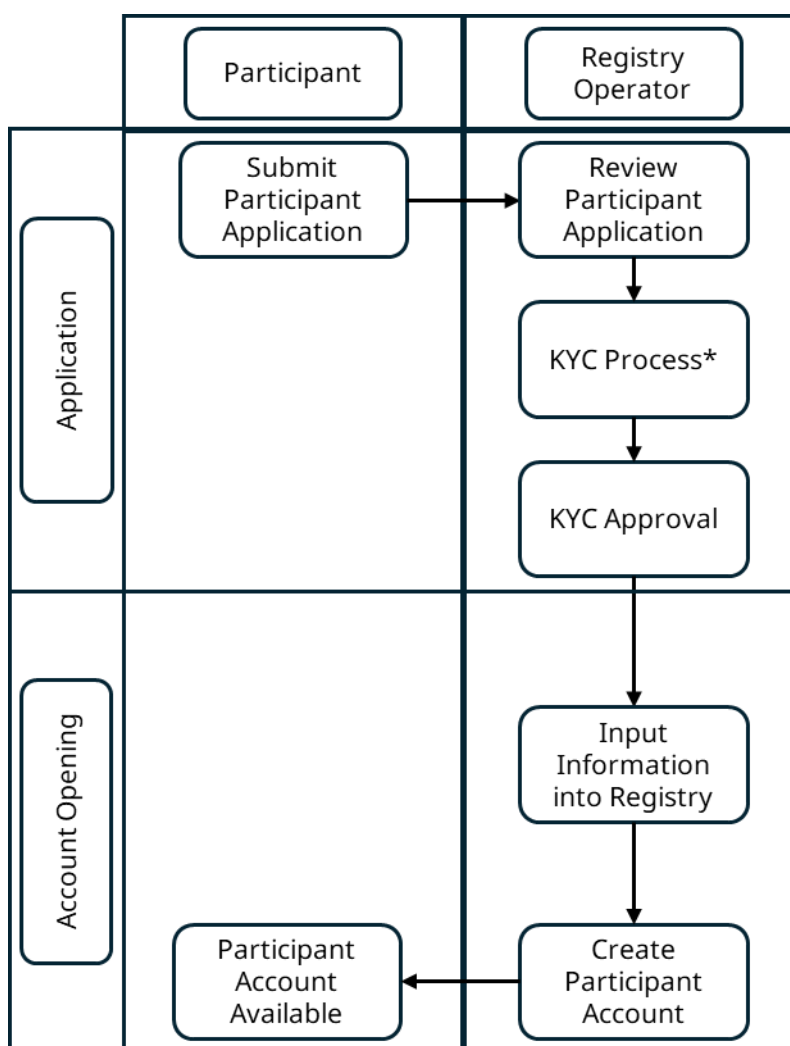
Participant

Registry Operator

Application

Submit Participant Application

Review Participant Application

KYC Process*

KYC Approval

Account Opening

Input Information into Registry

Create Participant Account

Participant Account Available